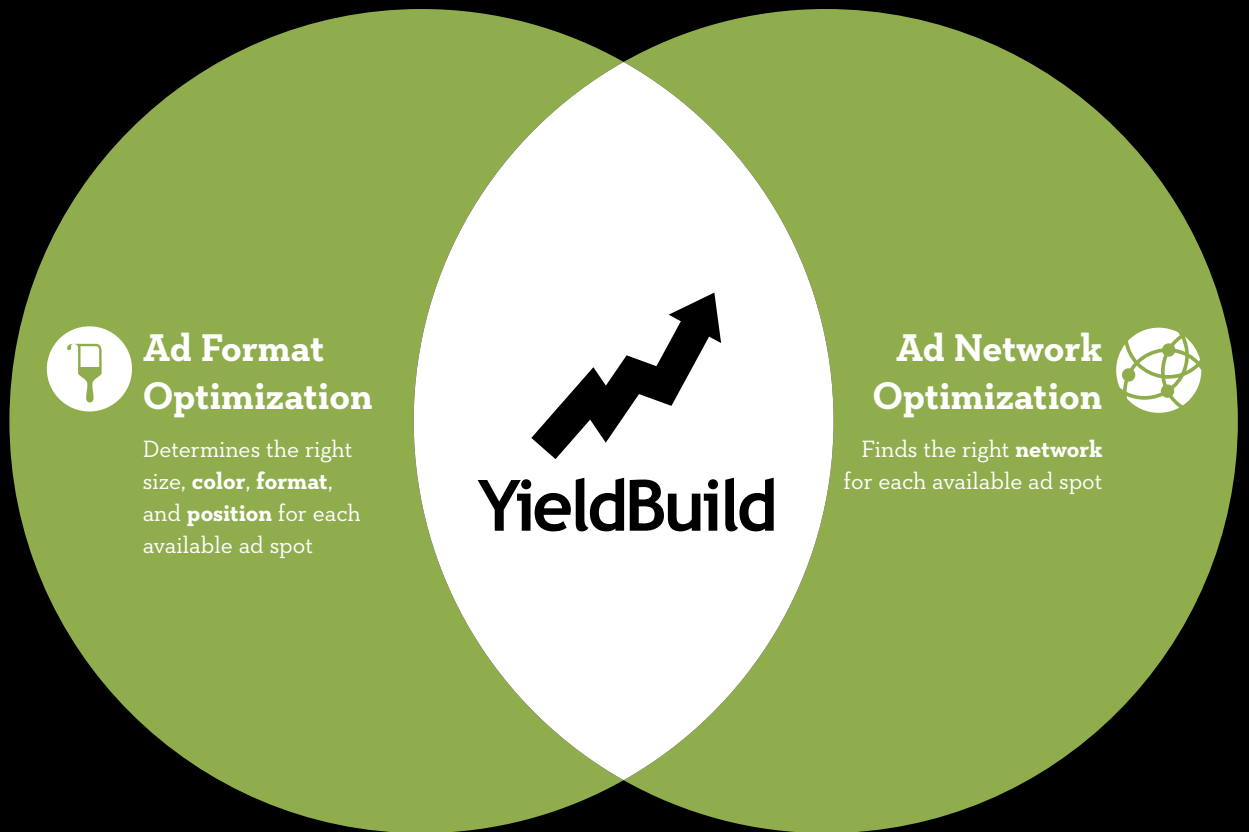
Ad Format Optimization

Determines the right size, **color**, **format**, and **position** for each available ad spot

YieldBuild

Ad Network Optimization

Finds the right **network** for each available ad spot